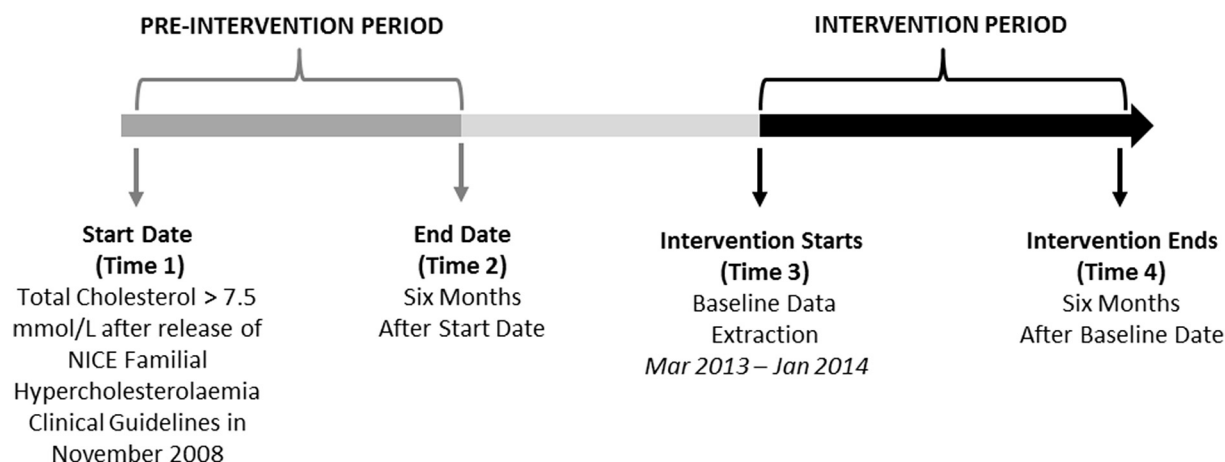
PRE-INTERVENTION PERIOD

INTERVENTION PERIOD

**Start Date (Time 1)**
Total Cholesterol > 7.5 mmol/L after release of NICE Familial Hypercholesterolaemia Clinical Guidelines in November 2008

**End Date (Time 2)**
Six Months After Start Date

**Intervention Starts (Time 3)**
Baseline Data Extraction
*Mar 2013 – Jan 2014*

**Intervention Ends (Time 4)**
Six Months After Baseline Date